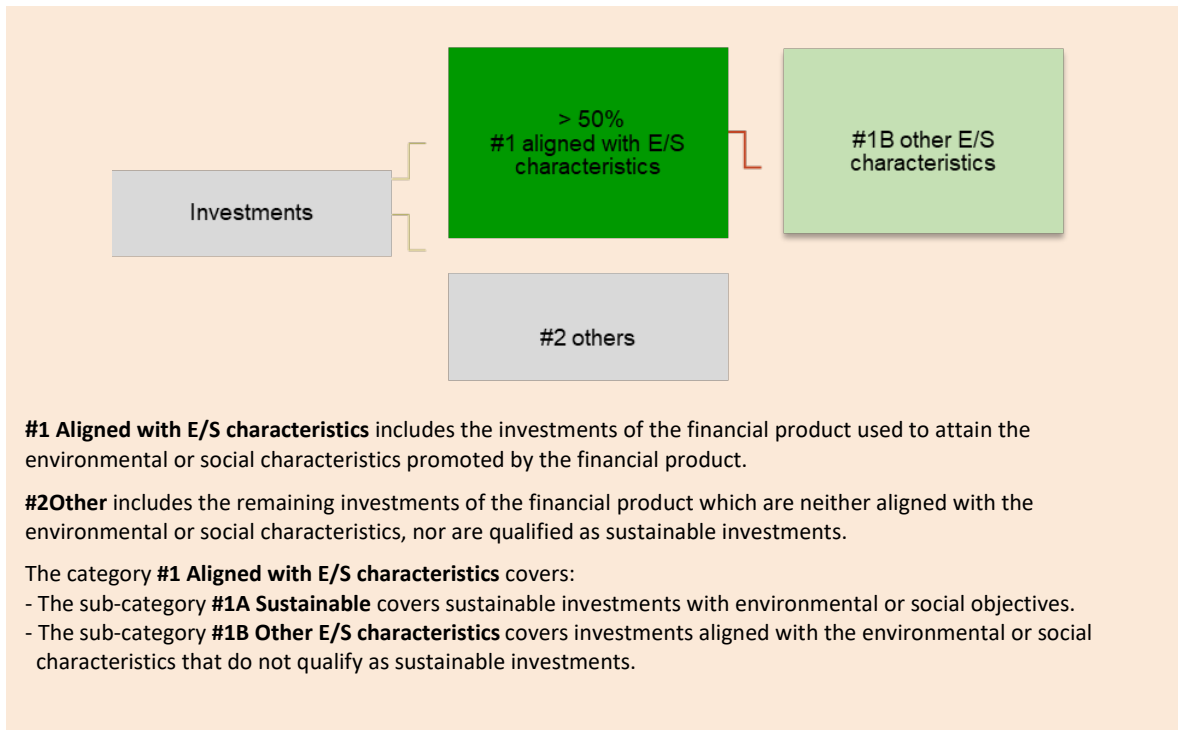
Investments

> 50%
#1 aligned with E/S characteristics

#1B other E/S characteristics

#2 others

**#1 Aligned with E/S characteristics** includes the investments of the financial product used to attain the environmental or social characteristics promoted by the financial product.

**#2Other** includes the remaining investments of the financial product which are neither aligned with the environmental or social characteristics, nor are qualified as sustainable investments.

The category **#1 Aligned with E/S characteristics** covers:
- The sub-category **#1A Sustainable** covers sustainable investments with environmental or social objectives.
- The sub-category **#1B Other E/S characteristics** covers investments aligned with the environmental or social characteristics that do not qualify as sustainable investments.